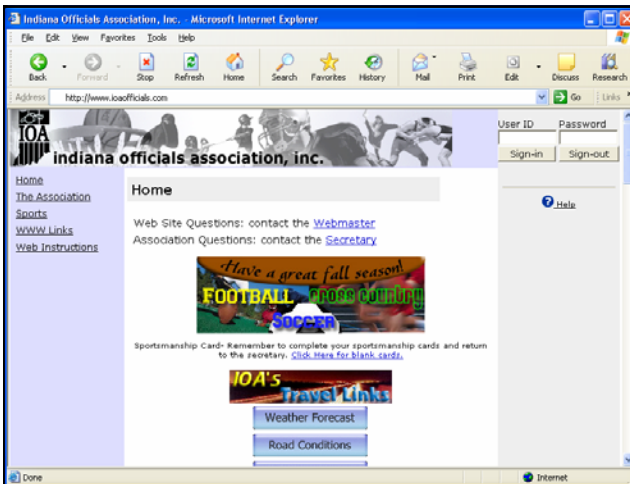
Indiana Officials Association, Inc. - Microsoft Internet Explorer

File Edit View Favorites Tools Help

Back Forward Stop Refresh Home Search Favorites History Mail Print Edit Discuss Research

Address http://www.ioaofficials.com Go Links

IOA indiana officials association, inc.

User ID Password

Sign-in Sign-out

Home
The Association
Sports
WWW Links
Web Instructions

Home

Web Site Questions: contact the Webmaster
Association Questions: contact the Secretary

Have a great fall season!
FOOTBALL cross country
SOCCER

Sportsmanship Card- Remember to complete your sportsmanship cards and return to the secretary. Click Here for blank cards.

IOA's Travel Links

Weather Forecast

Road Conditions

Help

Done

Internet